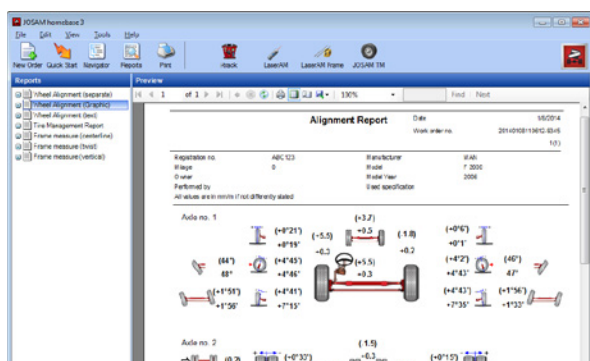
JOSAM homebase 3

File Edit View Tools Help

New Order Quick Start Navigator Reports Print Hrack LaserAM LaserAM Frame JOSAM TM

Reports

Wheel Alignment (separate)
Wheel Alignment (Graphic)
Wheel Alignment (text)
Tire Management Report
Frame measure (centerline)
Frame measure (twist)
Frame measure (vertical)

Preview

of 1 130% Find | Next

Alignment Report

Date 1/6/2014
Work order no. 20140108113612-5345
1(1)

Registration no. ABC123 Manufacturer MAN
Mileage 0 Model F 2000
Owner Model Year 2006
Performed by Used specification
All values are in mm/m if not differently stated

Axle no. 1

(+3.7)
(+0°21') +0.5 (+0°6')
+0°19' (-5.5) (-1.8) +0°1'
+0.3 +0.2
(44°) (+4°45') (+5.5) (+4°2') (46°)
46° +4°46' +0.3 +4°43' 47°
(+1°51') (+4°41') (+4°43') (+1°56')
+1°56' +7°15' +7°35' +1°33'

Axle no. 2

(1.5)
(-0°37') +0.3 (+0°15')